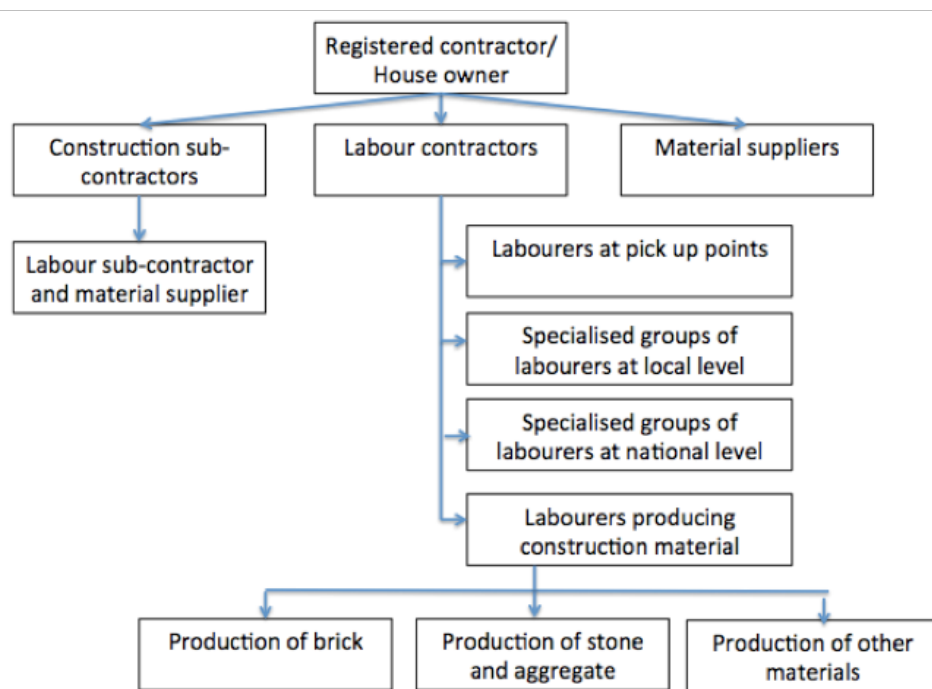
Registered contractor/
House owner

Construction sub-contractors

Labour contractors

Material suppliers

Labour sub-contractor and material supplier

Labourers at pick up points

Specialised groups of labourers at local level

Specialised groups of labourers at national level

Labourers producing construction material

Production of brick

Production of stone and aggregate

Production of other materials